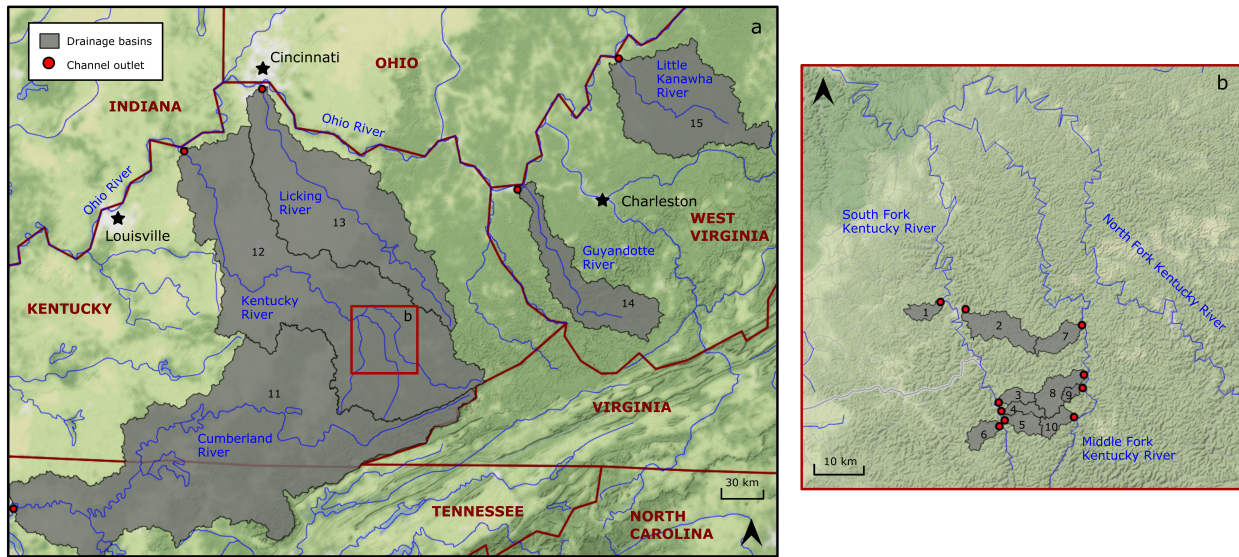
Drainage basins
Channel outlet

a

Cincinnati
OHIO
INDIANA
Ohio River
Ohio River
Louisville
Licking River
13
12
Kentucky River
KENTUCKY
b
11
Cumberland River
Little Kanawha River
15
Charleston
WEST VIRGINIA
Guyandotte River
14
VIRGINIA
TENNESSEE
NORTH CAROLINA
30 km

b

South Fork Kentucky River
North Fork Kentucky River
1
2
7
3
8
9
4
5
10
6
Middle Fork Kentucky River
10 km